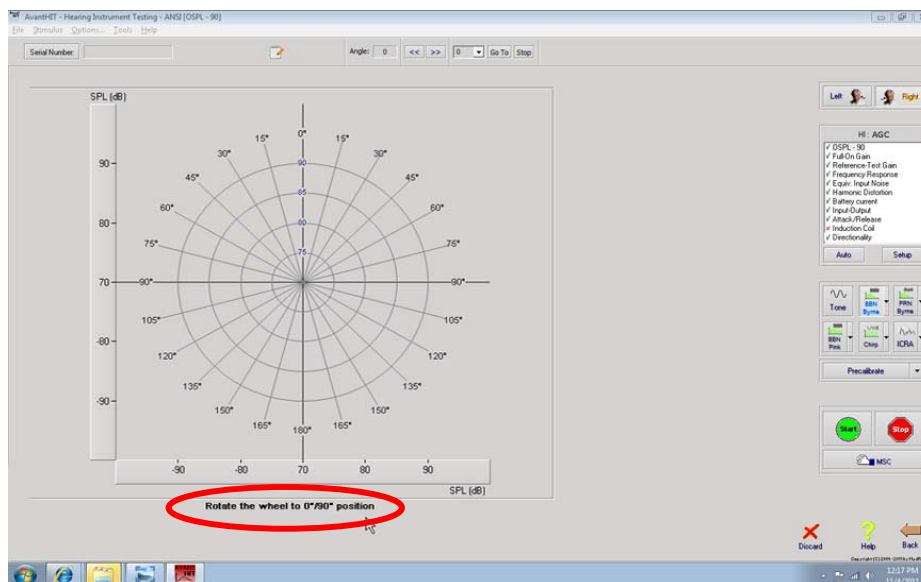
AvantHIT - Hearing Instrument Testing - ANSI [OSPL - 90]

File Stimulus Options... Tools Help

Serial Number:

Angle: 0 << >> 0 Go To Stop

SPL (dB)

90

80

70

-80

-90

0°
15°
15°
30°
30°
45°
45°
60°
60°
75°
75°
-90°
-90°
105°
105°
120°
120°
135°
135°
150°
150°
165°
165°
180°

90
85
80
75

-90 -80 70 80 90

SPL (dB)

Rotate the wheel to 0°/90° position

Left Right

HI : AGC

✓ OSPL - 90
✓ Full-On Gain
✓ Reference-Test Gain
✓ Frequency-Response
✓ Equiv. Input Noise
✓ Harmonic Distortion
✓ Battery current
✓ Input-Output
✓ Attack/Release
✗ Induction Coil
✓ Directionality

Auto Setup

Tone BBN Byrne PRN Byrne

BBN Pink Chirp ICRA

Precalibrate

Start Stop

MSC

Discard Help Back

12:17 PM